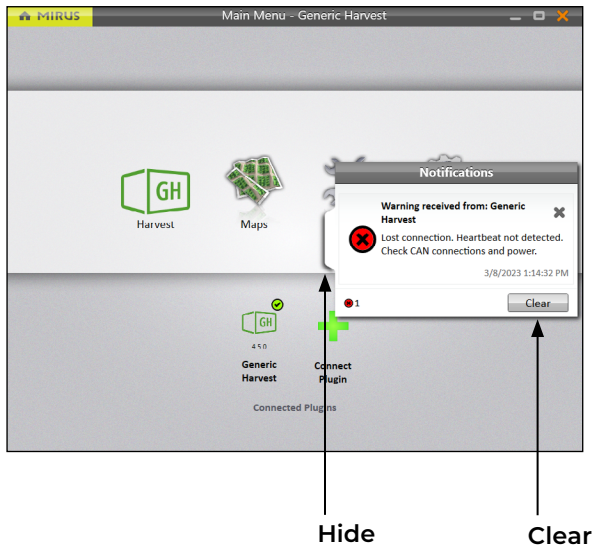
MIRUS
Main Menu - Generic Harvest

GH
Harvest
Maps

Notifications
Warning received from: Generic Harvest
Lost connection. Heartbeat not detected. Check CAN connections and power.
3/8/2023 1:14:32 PM
1
Clear

GH
4.5.0
Generic Harvest
Connect Plugin
Connected Plugins

Hide
Clear